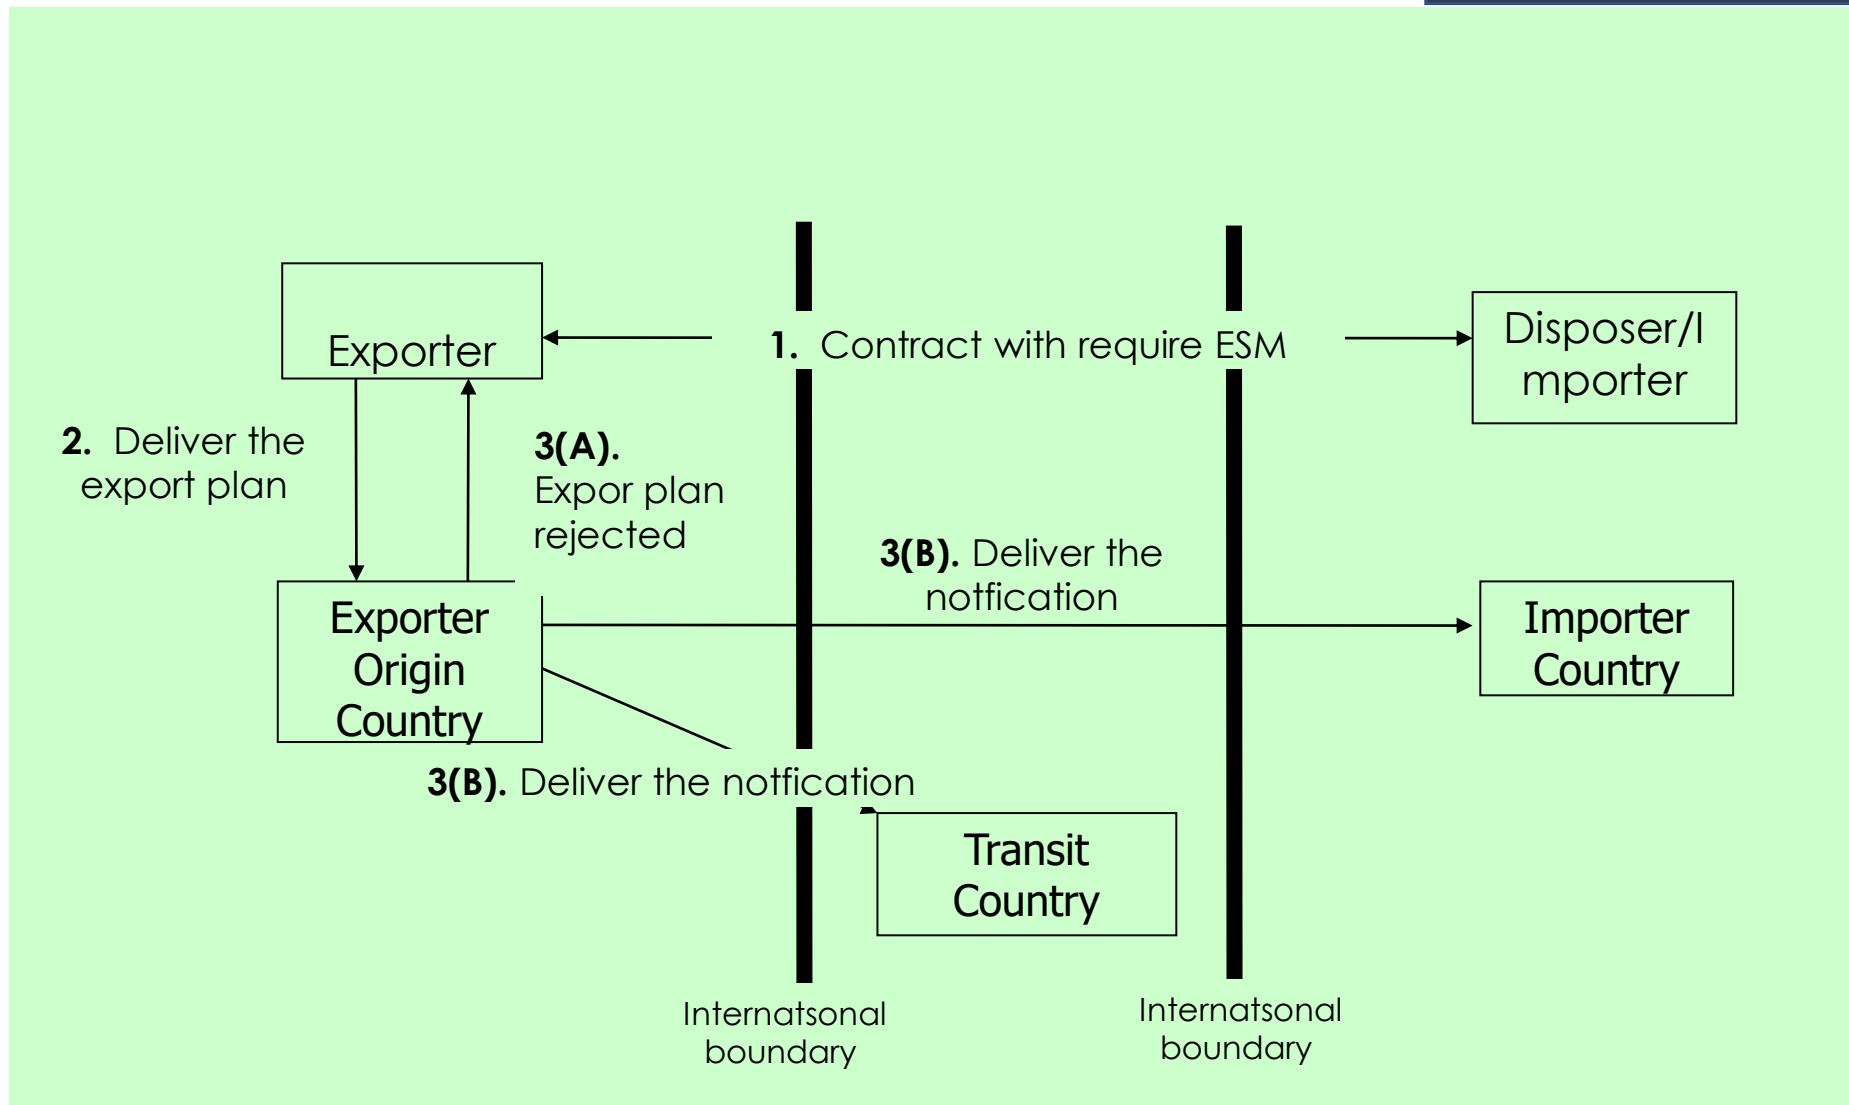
Exporter

**1.** Contract with require ESM

Disposer/I mporter

**2.** Deliver the export plan

**3(A).** Expor plan rejected

**3(B).** Deliver the notfication

Exporter Origin Country

Importer Country

**3(B).** Deliver the notfication

Transit Country

Internatsonal boundary

Internatsonal boundary